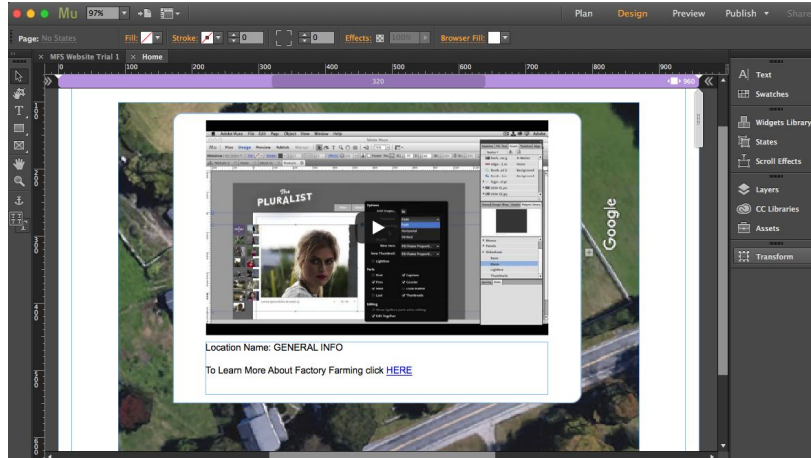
Mu 97%

Plan Design Preview Publish Share

Page: No States Fill: Stroke 0 0 Effects: 100% Browser Fill:

MFS Website Trial 1 Home

100 200 300 400 500 600 700 800 900

320

960

The PLURALIST

Google

Location Name: GENERAL INFO

To Learn More About Factory Farming click HERE

Text

Swatches

Widgets Library

States

Scroll Effects

Layers

CC Libraries

Assets

Transform